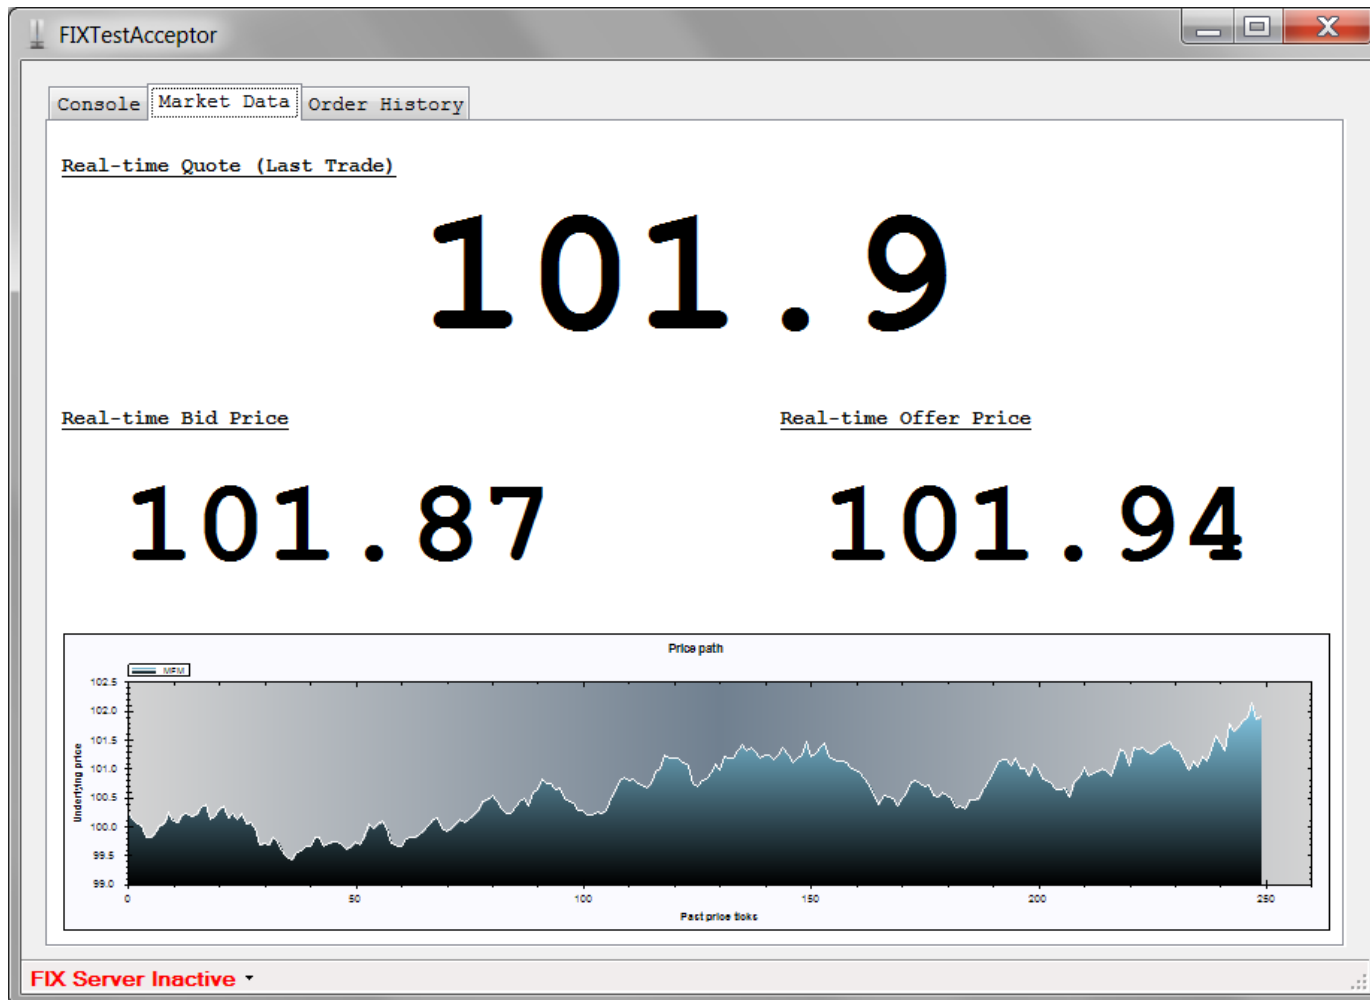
FIXTestAcceptor

Console Market Data Order History

Real-time Quote (Last Trade)

101.9

Real-time Bid Price

101.87

Real-time Offer Price

101.94

Price path

MFM

102.5
102.0
101.5
101.0
100.5
100.0
99.5
99.0

Underlying price

0 50 100 150 200 250

Past price ticks

FIX Server Inactive